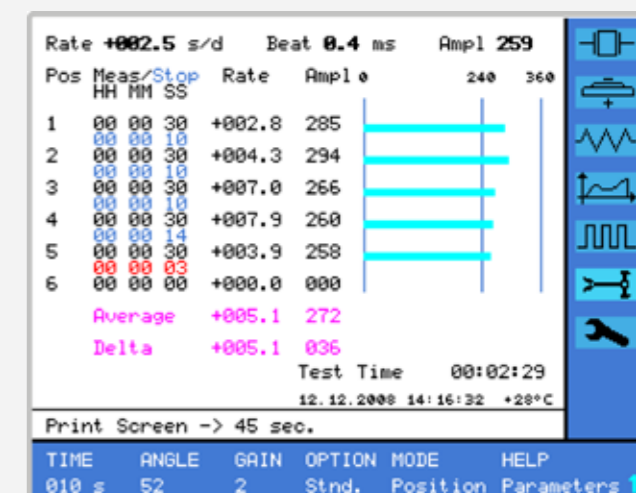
Rate +002.5 s/d Beat 0.4 ms Ampl 259

| Pos | Meas/Stop HH MM SS | Rate | Ampl 0 240 360 |
|---|---|---|---|
| 1 | 00 00 30 00 00 10 | +002.8 | 285 |
| 2 | 00 00 30 00 00 10 | +004.3 | 294 |
| 3 | 00 00 30 00 00 10 | +007.0 | 266 |
| 4 | 00 00 30 00 00 14 | +007.9 | 260 |
| 5 | 00 00 30 00 00 03 | +003.9 | 258 |
| 6 | 00 00 00 | +000.0 | 000 |
| | Average | +005.1 | 272 |
| | Delta | +005.1 | 036 |

Test Time 00:02:29

12.12.2008 14:16:32 +28°C

Print Screen -> 45 sec.

| TIME | ANGLE | GAIN | OPTION | MODE | HELP |
|---|---|---|---|---|---|
| 010 s | 52 | 2 | Stnd. | Position | Parameters |